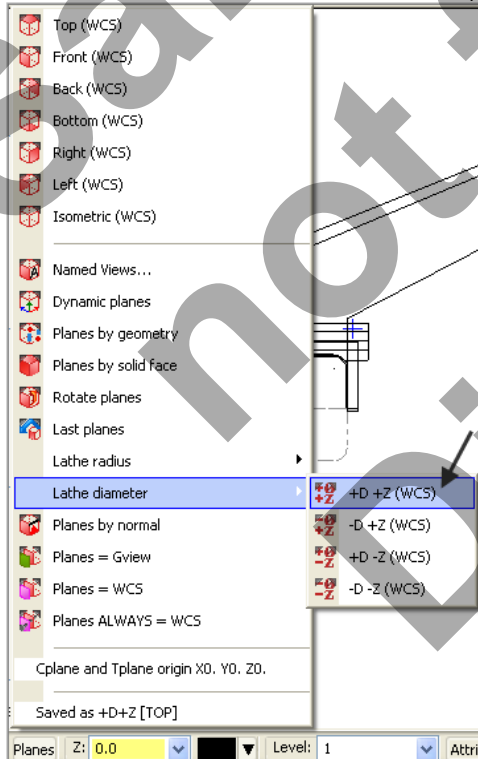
Top (WCS)
Front (WCS)
Back (WCS)
Bottom (WCS)
Right (WCS)
Left (WCS)
Isometric (WCS)

Named Views...
Dynamic planes
Planes by geometry
Planes by solid face
Rotate planes
Last planes
Lathe radius
Lathe diameter
Planes by normal
Planes = Gview
Planes = WCS
Planes ALWAYS = WCS

+D +Z (WCS)
-D +Z (WCS)
+D -Z (WCS)
-D -Z (WCS)

Cplane and Tplane origin X0. Y0. Z0.

Saved as +D+Z [TOP]

Planes Z: 0.0 Level: 1 Attri

sample not distribute